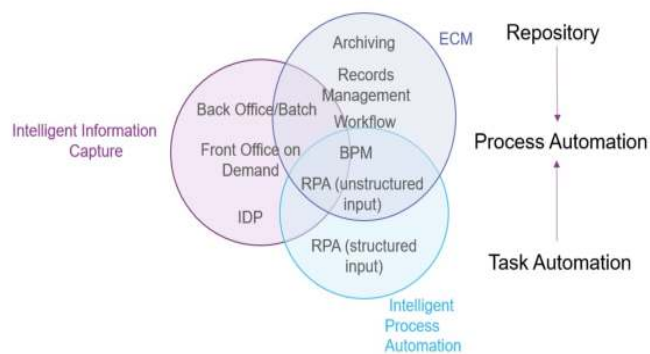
Archiving

ECM

Repository

Records Management

Workflow

Back Office/Batch

Intelligent Information Capture

Front Office on Demand

BPM

Process Automation

RPA (unstructured input)

IDP

RPA (structured input)

Task Automation

Intelligent Process Automation